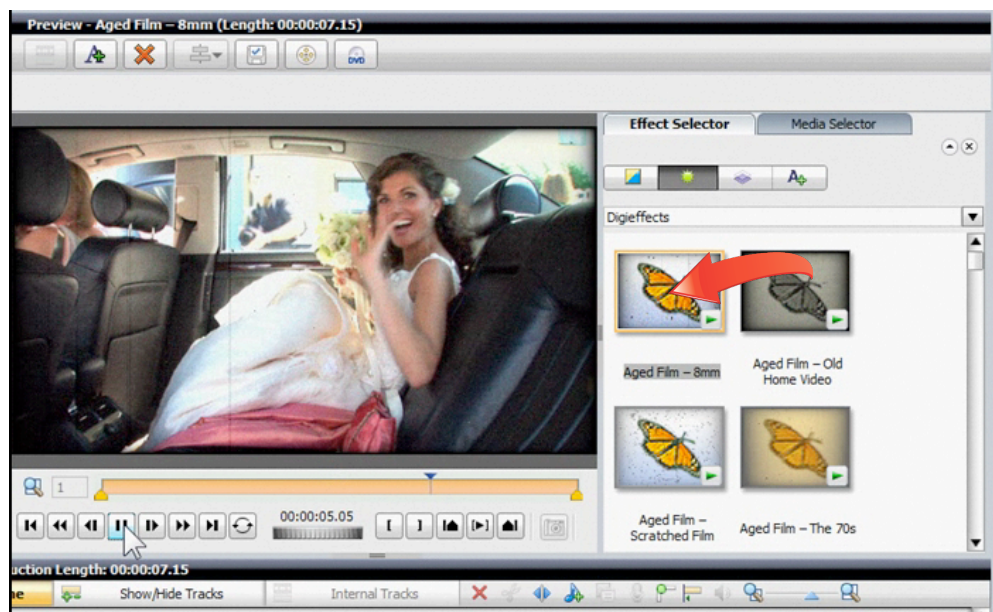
Preview - Aged Film – 8mm (Length: 00:00:07.15)

DVD

Effect Selector

Media Selector

Digieffects

Aged Film – 8mm

Aged Film – Old Home Video

Aged Film – Scratched Film

Aged Film – The 70s

1

00:00:05.05

uction Length: 00:00:07.15

ne

Show/Hide Tracks

Internal Tracks